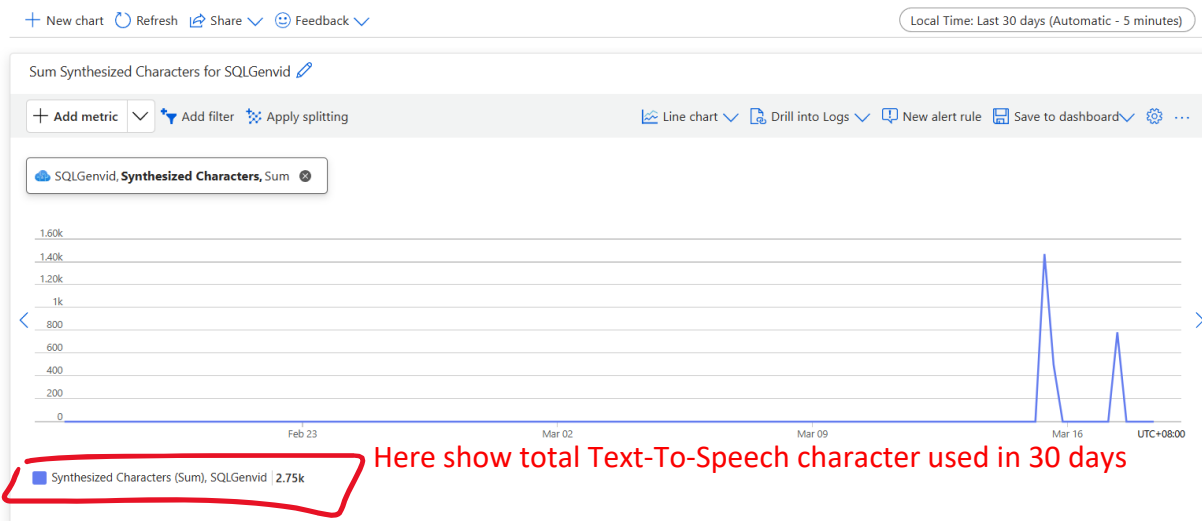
+ New chart   Refresh   Share   Feedback

Local Time: Last 30 days (Automatic - 5 minutes)

Sum Synthesized Characters for SQLGenvid

+ Add metric   Add filter   Apply splitting   Line chart   Drill into Logs   New alert rule   Save to dashboard   ...

SQLGenvid, Synthesized Characters, Sum

1.60k
1.40k
1.20k
1k
800
600
400
200
0

Feb 23   Mar 02   Mar 09   Mar 16   UTC+08:00

Synthesized Characters (Sum), SQLGenvid 2.75k

Here show total Text-To-Speech character used in 30 days